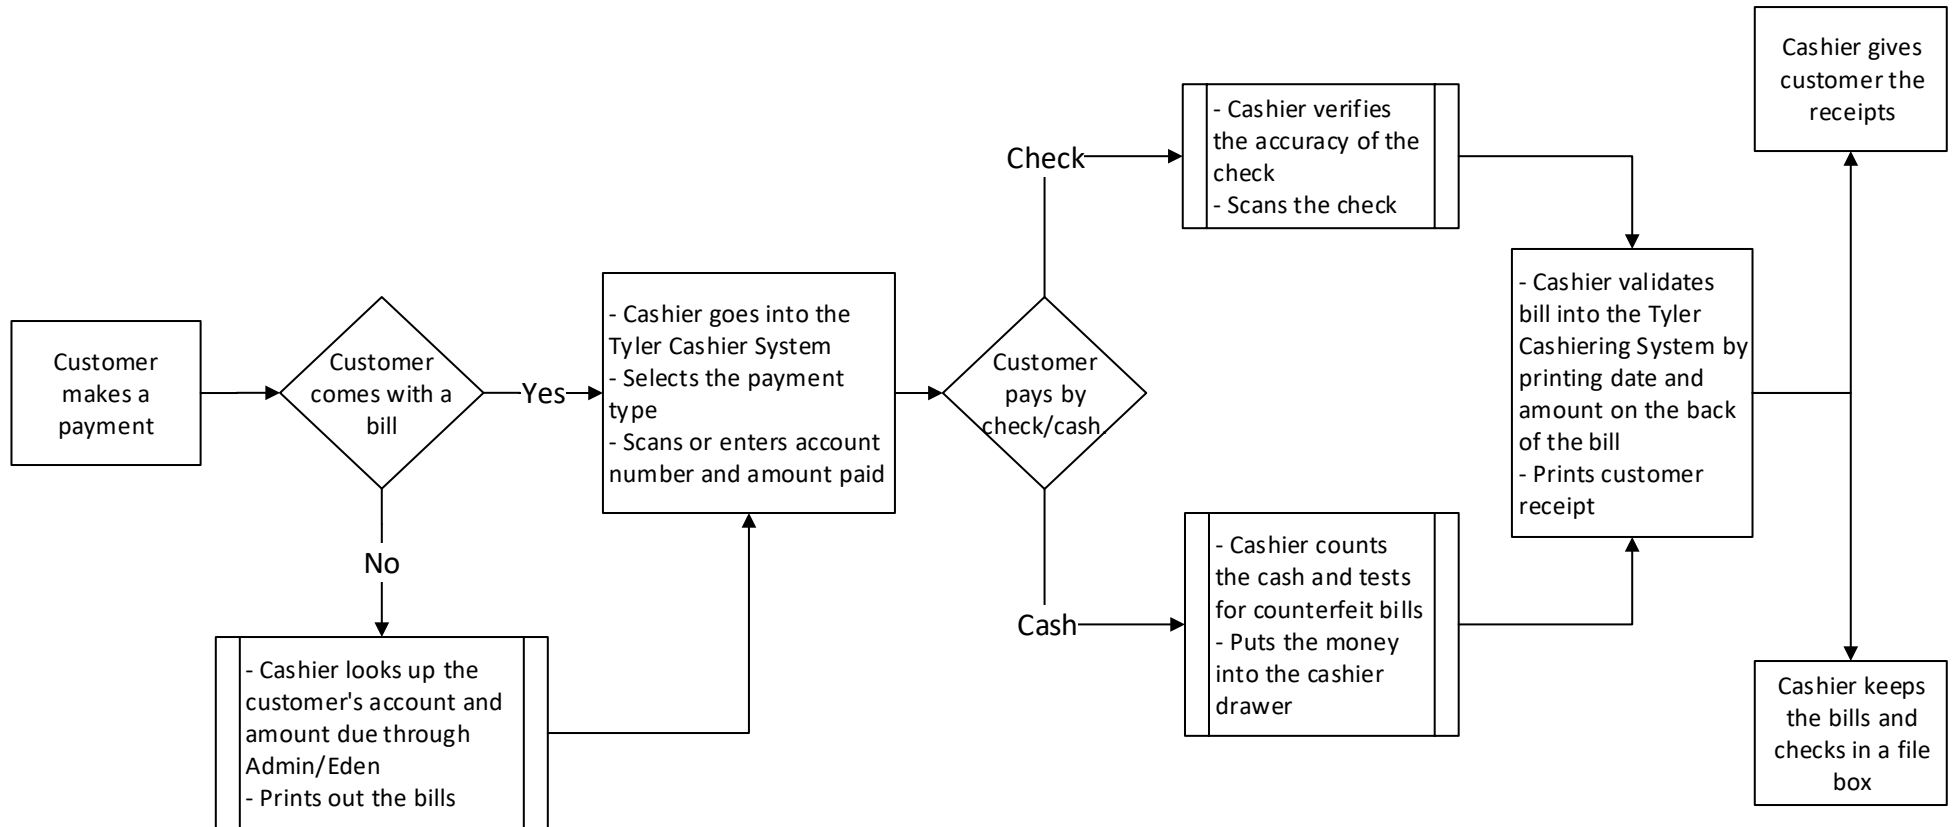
Customer makes a payment

Customer comes with a bill

Yes

No

- Cashier looks up the customer's account and amount due through Admin/Eden
- Prints out the bills

- Cashier goes into the Tyler Cashier System
- Selects the payment type
- Scans or enters account number and amount paid

Customer pays by check/cash

Check

Cash

- Cashier verifies the accuracy of the check
- Scans the check

- Cashier counts the cash and tests for counterfeit bills
- Puts the money into the cashier drawer

- Cashier validates bill into the Tyler Cashiering System by printing date and amount on the back of the bill
- Prints customer receipt

Cashier gives customer the receipts

Cashier keeps the bills and checks in a file box